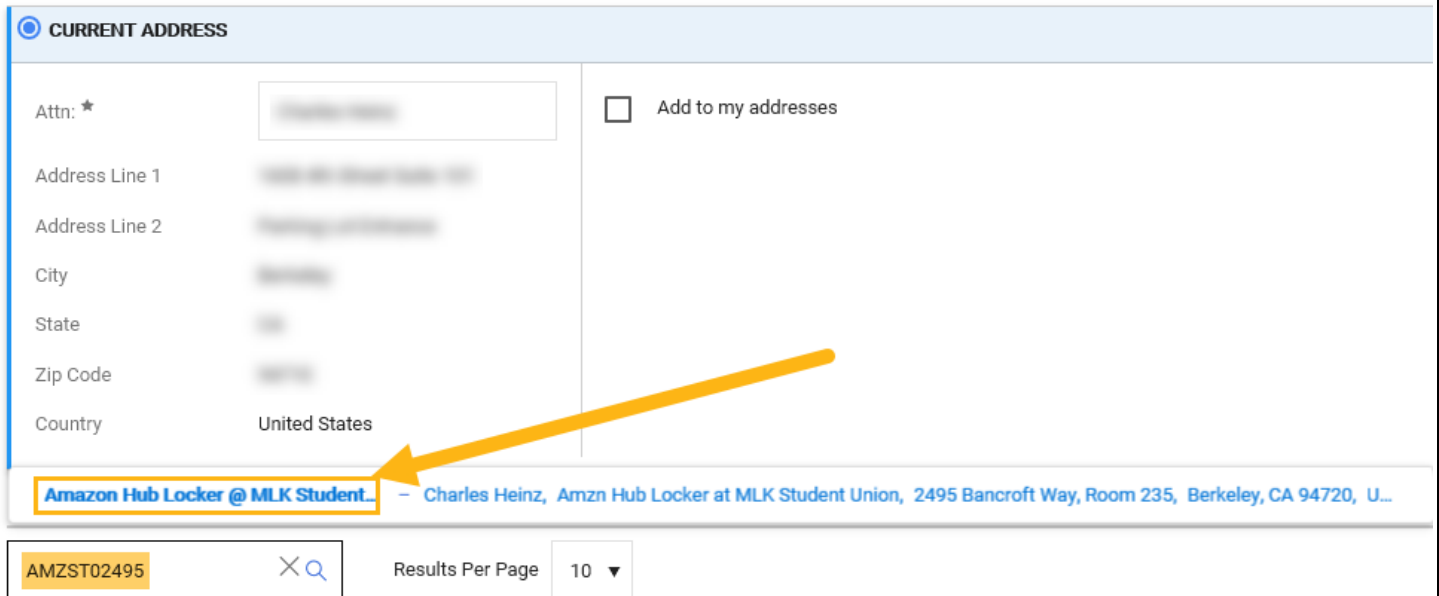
CURRENT ADDRESS

Attn: *
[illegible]

Add to my addresses

Address Line 1
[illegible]

Address Line 2
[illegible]

City
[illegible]

State
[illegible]

Zip Code
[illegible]

Country
United States

Amazon Hub Locker @ MLK Student... – Charles Heinz, Amzn Hub Locker at MLK Student Union, 2495 Bancroft Way, Room 235, Berkeley, CA 94720, U...

AMZST02495

Results Per Page 10 ▼